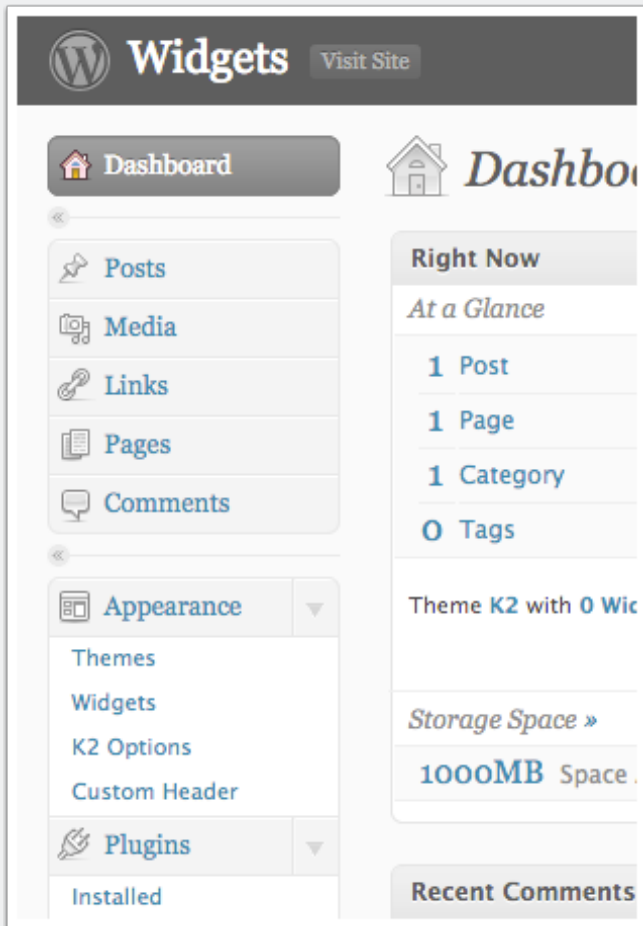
Widgets Visit Site

Dashboard

«

Posts
Media
Links
Pages
Comments

«

Appearance
Themes
Widgets
K2 Options
Custom Header

Plugins
Installed

Dashbo

Right Now

At a Glance

| 1 | Post |
|---|---|
| 1 | Page |
| 1 | Category |
| 0 | Tags |

Theme K2 with 0 Wic

Storage Space »

1000MB Space

Recent Comments